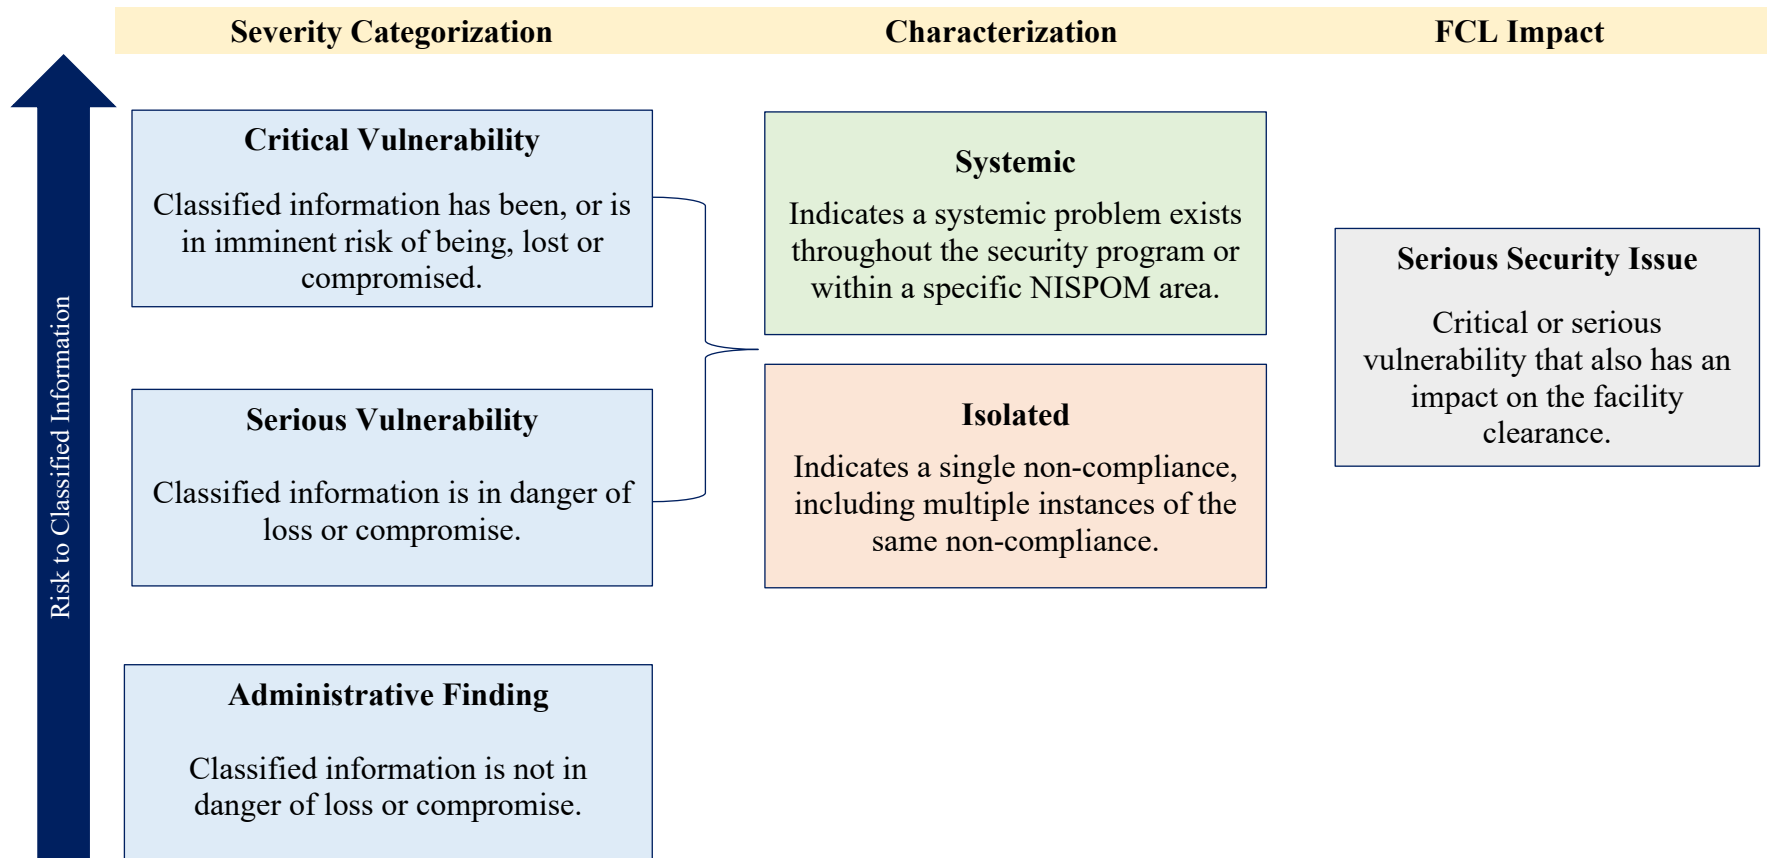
Severity Categorization

Characterization

FCL Impact

Risk to Classified Information

Critical Vulnerability

Classified information has been, or is in imminent risk of being, lost or compromised.

Serious Vulnerability

Classified information is in danger of loss or compromise.

Administrative Finding

Classified information is not in danger of loss or compromise.

Systemic

Indicates a systemic problem exists throughout the security program or within a specific NISPOM area.

Isolated

Indicates a single non-compliance, including multiple instances of the same non-compliance.

Serious Security Issue

Critical or serious vulnerability that also has an impact on the facility clearance.